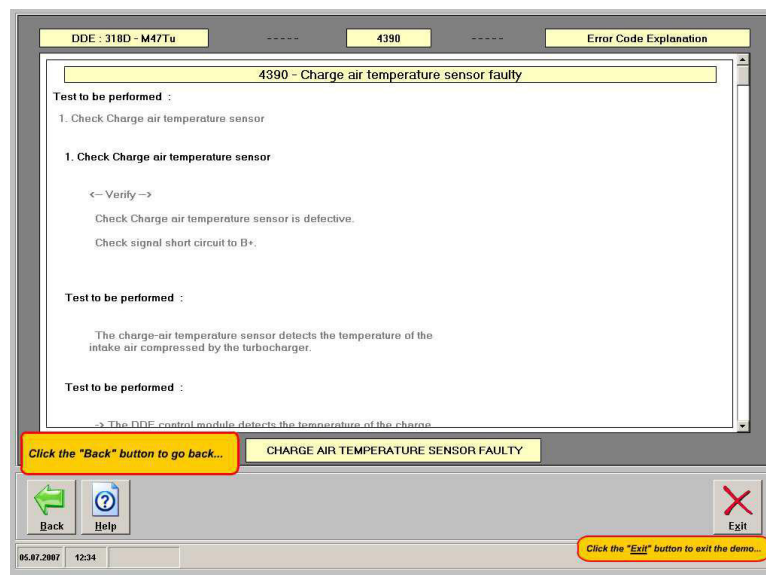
DDE : 318D - M47Tu

-----

4390

-----

Error Code Explanation

4390 - Charge air temperature sensor faulty

Test to be performed :

1. Check Charge air temperature sensor

1. Check Charge air temperature sensor

<-- Verify -->

Check Charge air temperature sensor is defective.

Check signal short circuit to B+.

Test to be performed :

The charge-air temperature sensor detects the temperature of the intake air compressed by the turbocharger.

Test to be performed :

-> The DDE control module detects the temperature of the charge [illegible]

Click the "Back" button to go back...

CHARGE AIR TEMPERATURE SENSOR FAULTY

Back

Help

Exit

05.07.2007 12:34

Click the "Exit" button to exit the demo...